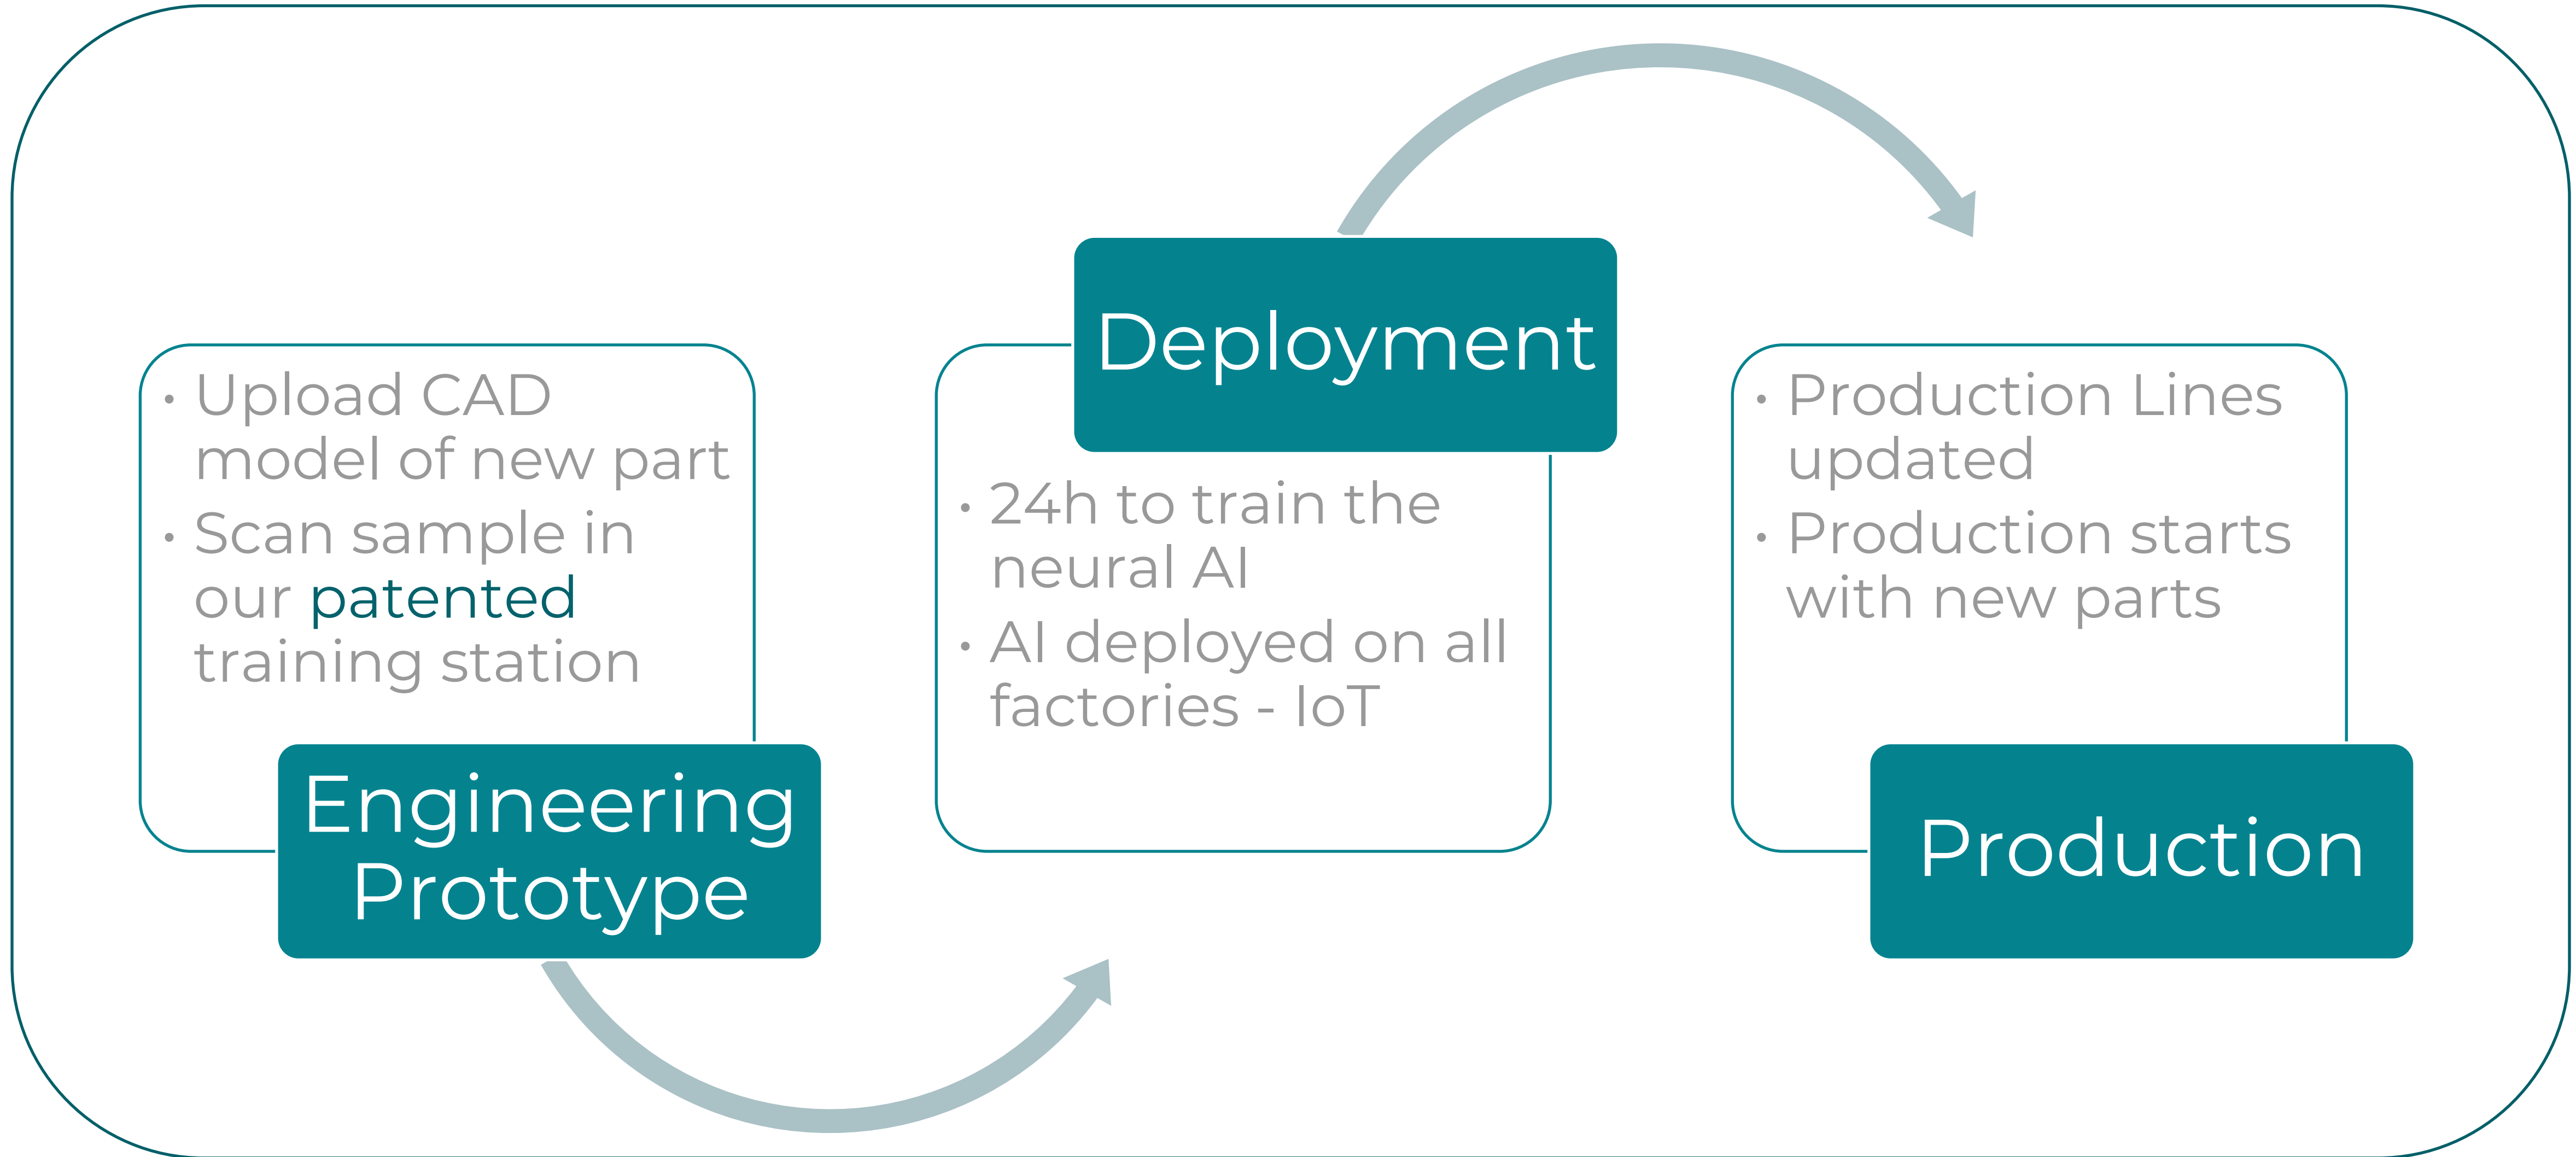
• Upload CAD model of new part
• Scan sample in our patented training station

Engineering Prototype

Deployment

• 24h to train the neural AI
• AI deployed on all factories - IoT

• Production Lines updated
• Production starts with new parts

Production